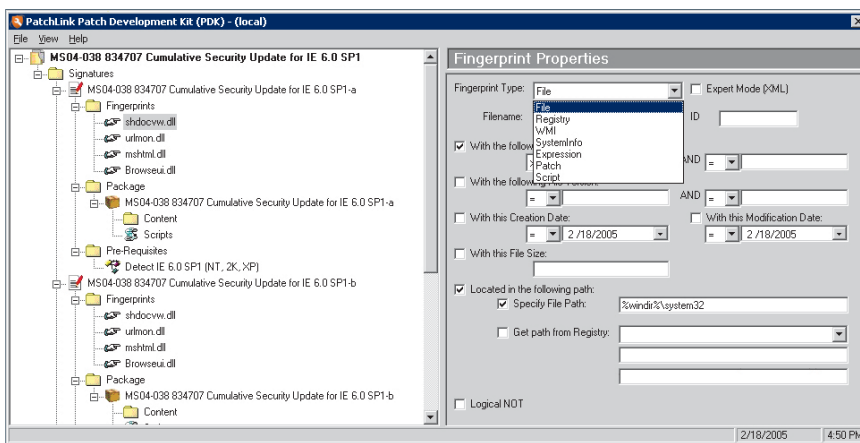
PatchLink Patch Development Kit (PDK) - (local)

File View Help

MS04-038 834707 Cumulative Security Update for IE 6.0 SP1
Signatures
MS04-038 834707 Cumulative Security Update for IE 6.0 SP1-a
Fingerprints
shdocvw.dll
urlmon.dll
mshtml.dll
Browseui.dll
Package
MS04-038 834707 Cumulative Security Update for IE 6.0 SP1-a
Content
Scripts
Pre-Requisites
Detect IE 6.0 SP1 (NT, 2K, XP)
MS04-038 834707 Cumulative Security Update for IE 6.0 SP1-b
Fingerprints
shdocvw.dll
urlmon.dll
mshtml.dll
Browseui.dll
Package
MS04-038 834707 Cumulative Security Update for IE 6.0 SP1-b
Content

Fingerprint Properties

Fingerprint Type: File
Expert Mode (XML)
File
Registry
WMI
SystemInfo
Expression
Patch
Script
Filename:
ID
With the follow
AND =
With the following File Version:
=
AND =
With this Creation Date:
= 2/18/2005
With this Modification Date:
= 2/18/2005
With this File Size:
Located in the following path:
Specify File Path: %windir%\system32
Get path from Registry:
Logical NOT

2/18/2005 4:50 PM